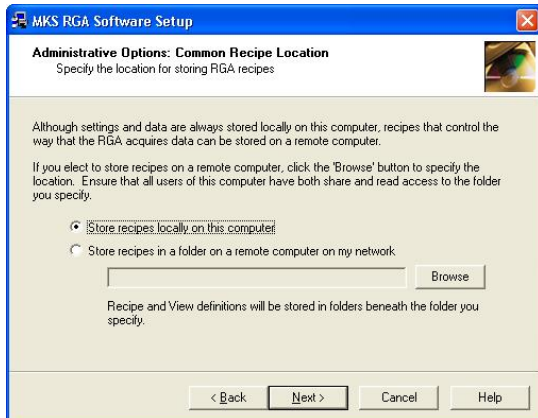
MKS RGA Software Setup

Administrative Options: Common Recipe Location
Specify the location for storing RGA recipes

Although settings and data are always stored locally on this computer, recipes that control the way that the RGA acquires data can be stored on a remote computer.

If you elect to store recipes on a remote computer, click the 'Browse' button to specify the location. Ensure that all users of this computer have both share and read access to the folder you specify.

Store recipes locally on this computer

Store recipes in a folder on a remote computer on my network

Browse

Recipe and View definitions will be stored in folders beneath the folder you specify.

< Back
Next >
Cancel
Help